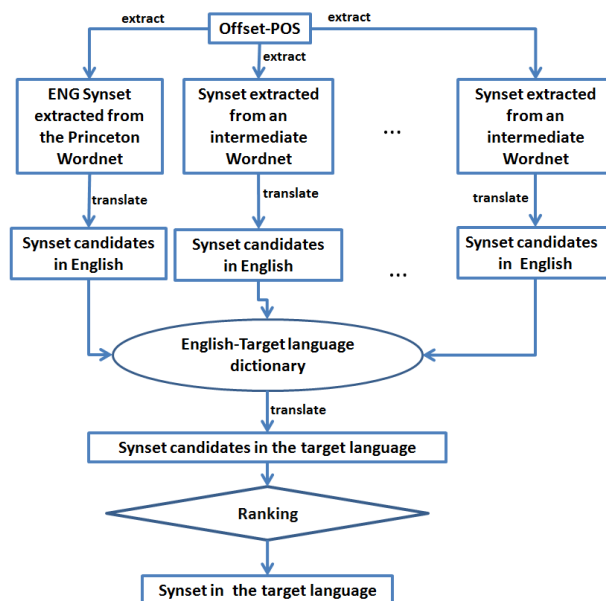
extract
Offset-POS
extract
extract

ENG Synset extracted from the Princeton Wordnet

Synset extracted from an intermediate Wordnet

...

Synset extracted from an intermediate Wordnet

translate

translate

translate

Synset candidates in English

Synset candidates in English

...

Synset candidates in English

English-Target language dictionary

translate

Synset candidates in the target language

Ranking

Synset in the target language